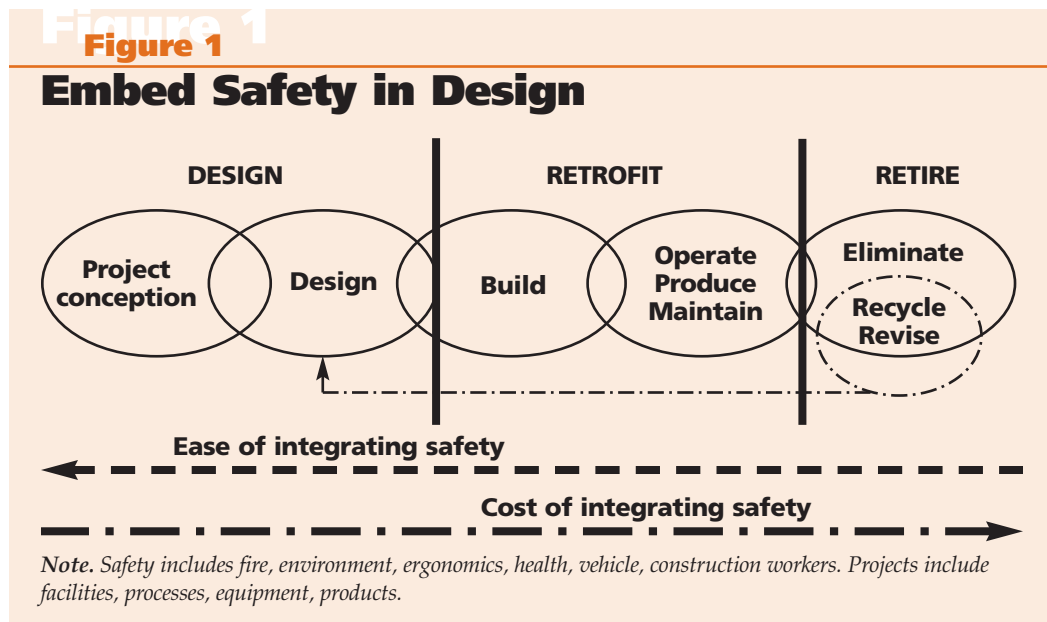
Figure 1

Figure 1

Embed Safety in Design

DESIGN

RETROFIT

RETIRE

Project conception

Design

Build

Operate Produce Maintain

Eliminate

Recycle Revise

Ease of integrating safety

Cost of integrating safety

*Note.* Safety includes fire, environment, ergonomics, health, vehicle, construction workers. Projects include facilities, processes, equipment, products.